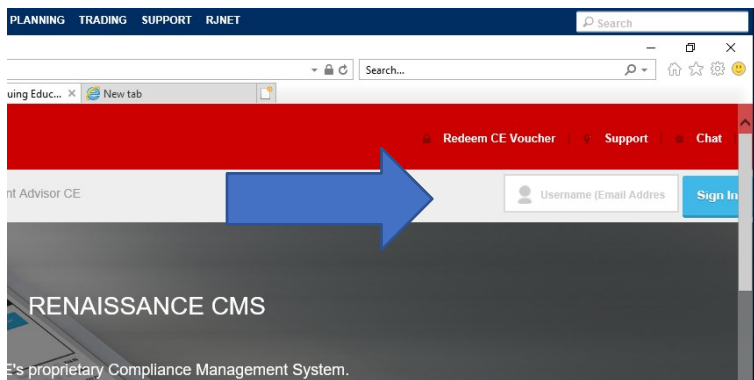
PLANNING TRADING SUPPORT RJNET

Search

Search...

uing Educ... × New tab

Redeem CE Voucher | Support | Chat

nt Advisor CE

Username (Email Addres

Sign In

RENAISSANCE CMS

E's proprietary Compliance Management System.